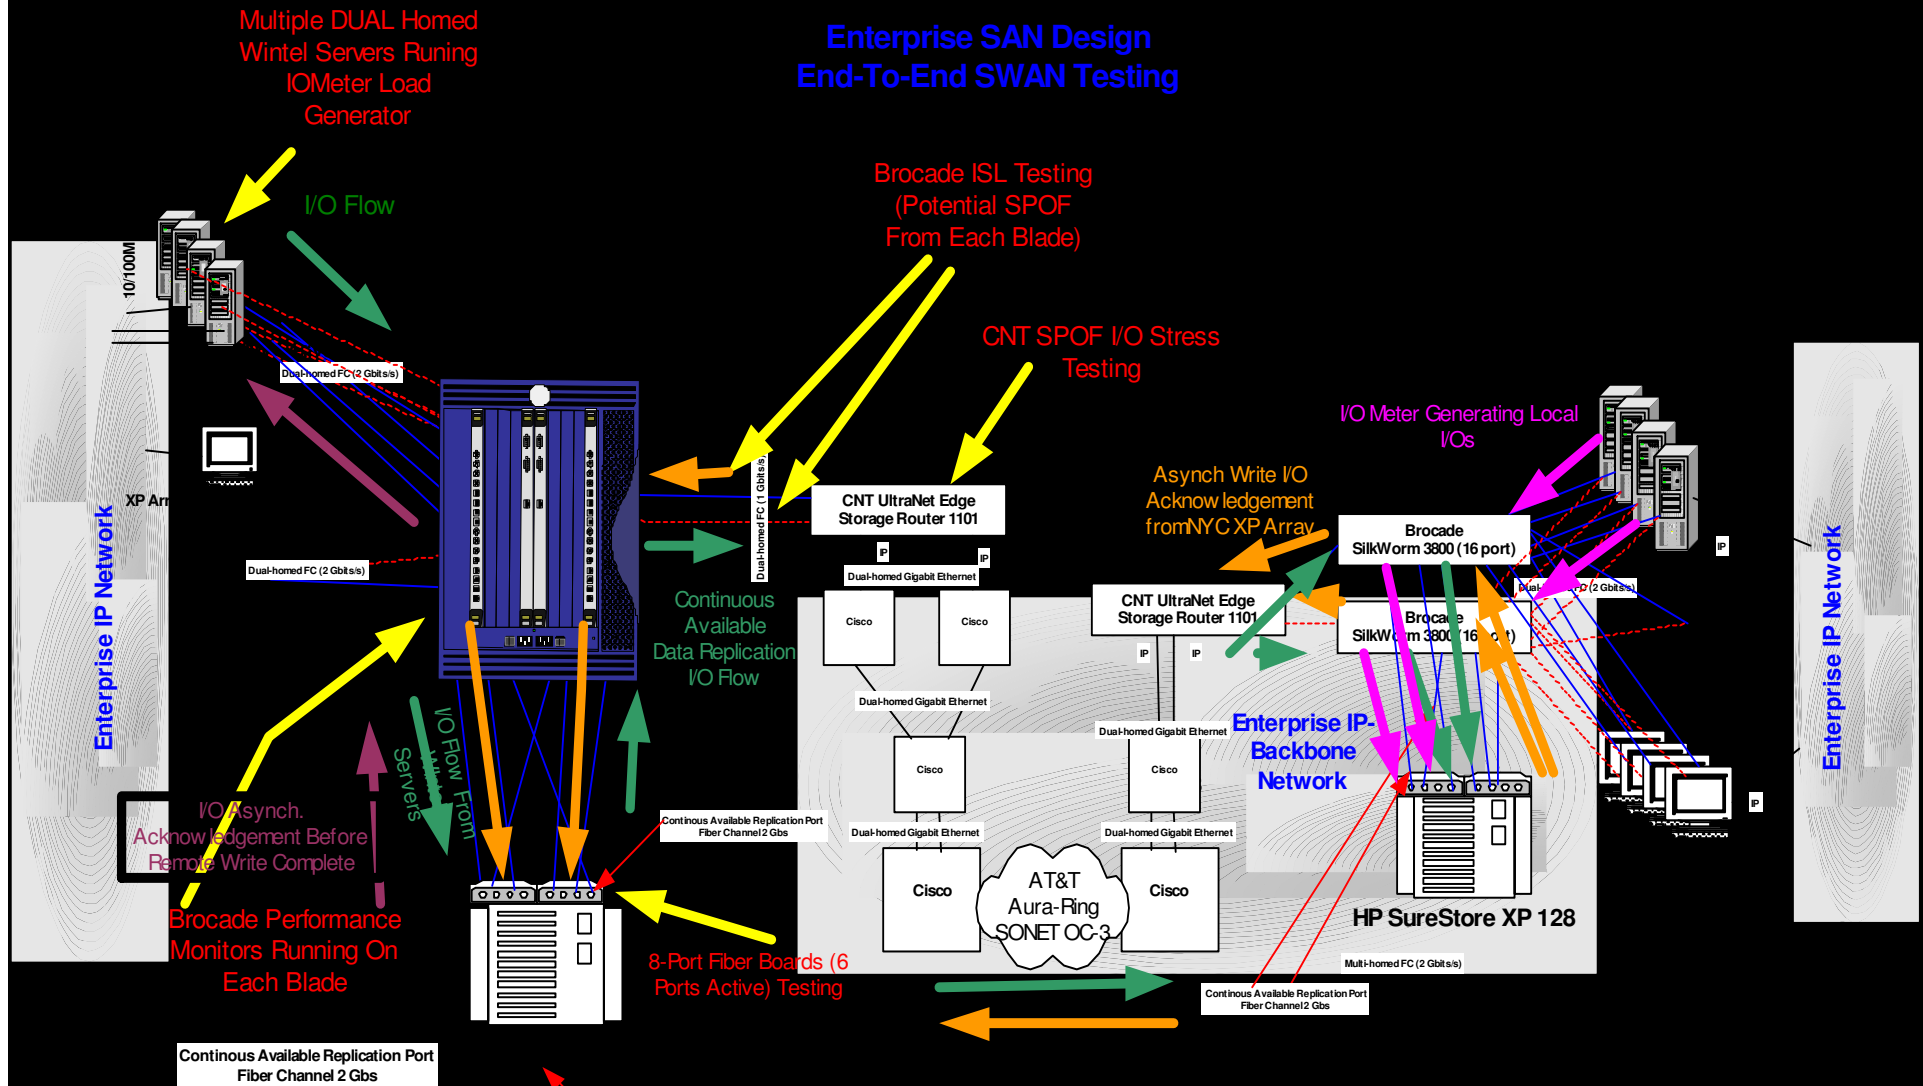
Multiple DUAL Homed Wintel Servers Runing IOMeter Load Generator

Enterprise SAN Design
End-To-End SWAN Testing

I/O Flow

Brocade ISL Testing (Potential SPOF From Each Blade)

10/100M

Dual-homed FC (2 Gbits/s)

CNT SPOF I/O Stress Testing

I/O Meter Generating Local I/Os

XP Arr

Asynch Write I/O Acknowledgement fromNYC XP Array

Dual-homed FC (1 Gbits/s)

CNT UltraNet Edge Storage Router 1101

Brocade SilkWorm 3800 (16 port)

IP

IP

IP

Dual-homed FC (2 Gbits/s)

Dual-homed Gigabit Ethernet

Enterprise IP Network

Cisco

Cisco

CNT UltraNet Edge Storage Router 1101

Brocade SilkWorm 3800 (16 port)

Dual-homed FC (2 Gbits/s)

Enterprise IP Network

Continuous Available Data Replication I/O Flow

IP

IP

Dual-homed Gigabit Ethernet

Dual-homed Gigabit Ethernet

Enterprise IP-Backbone Network

I/O Flow From Servers

Cisco

Cisco

IP

I/O Asynch. Acknowledgement Before Remote Write Complete

Continous Available Replication Port Fiber Channel 2 Gbs

Dual-homed Gigabit Ethernet

Dual-homed Gigabit Ethernet

Cisco

AT&T Aura-Ring SONET OC-3

Cisco

HP SureStore XP 128

Brocade Performance Monitors Running On Each Blade

8-Port Fiber Boards (6 Ports Active) Testing

Multi-homed FC (2 Gbits/s)

Continous Available Replication Port Fiber Channel 2 Gbs

Continous Available Replication Port Fiber Channel 2 Gbs